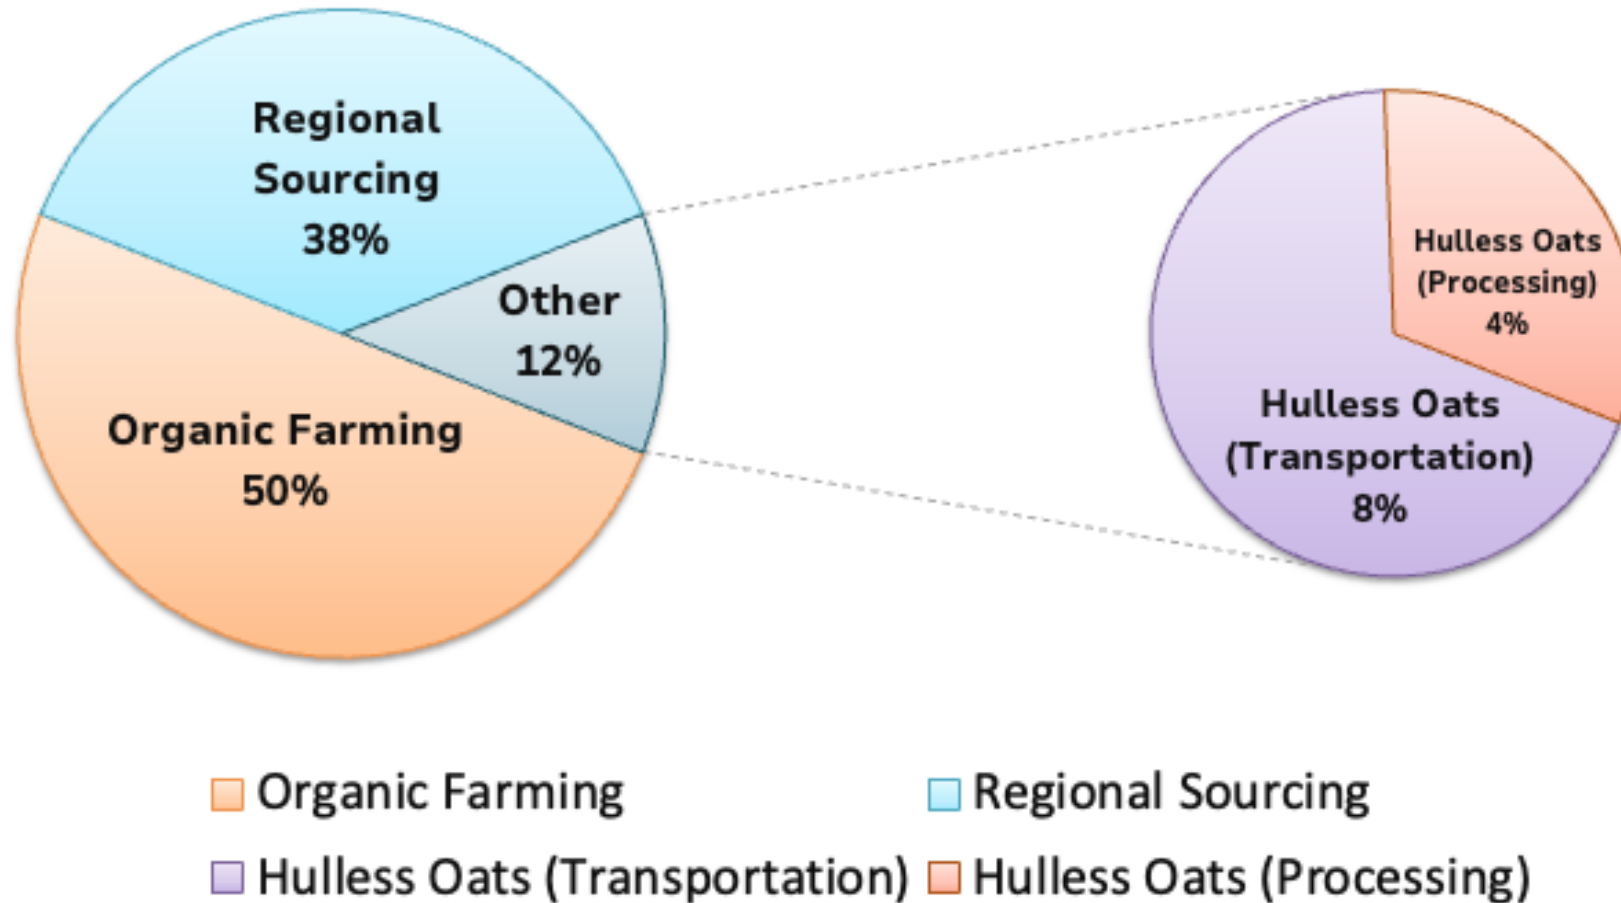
Regional Sourcing 38%

Other 12%

Organic Farming 50%

Hulless Oats (Processing) 4%

Hulless Oats (Transportation) 8%

Organic Farming
Regional Sourcing
Hulless Oats (Transportation)
Hulless Oats (Processing)